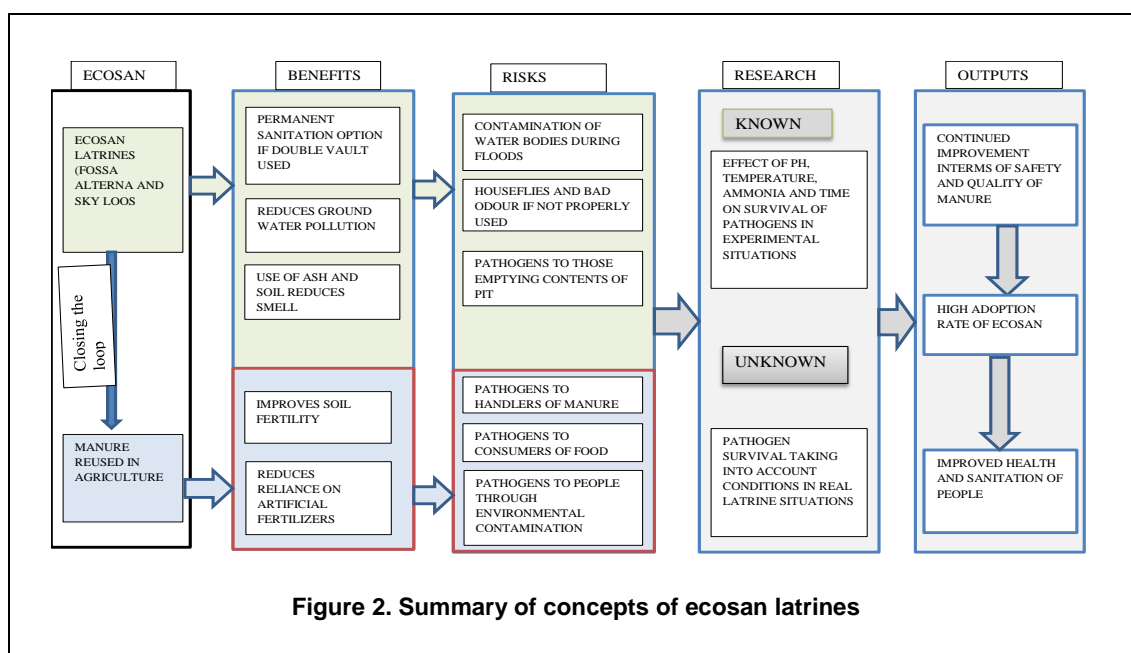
ECOSAN

ECOSAN LATRINES (FOSSA ALTERNA AND SKY LOOS

Closing the loop

MANURE REUSED IN AGRICULTURE

BENEFITS

PERMANENT SANITATION OPTION IF DOUBLE VAULT USED

REDUCES GROUND WATER POLLUTION

USE OF ASH AND SOIL REDUCES SMELL

IMPROVES SOIL FERTILITY

REDUCES RELIANCE ON ARTIFICIAL FERTILIZERS

RISKS

CONTAMINATION OF WATER BODIES DURING FLOODS

HOUSEFLIES AND BAD ODOUR IF NOT PROPERLY USED

PATHOGENS TO THOSE EMPTYING CONTENTS OF PIT

PATHOGENS TO HANDLERS OF MANURE

PATHOGENS TO CONSUMERS OF FOOD

PATHOGENS TO PEOPLE THROUGH ENVIRONMENTAL CONTAMINATION

RESEARCH

KNOWN

EFFECT OF PH, TEMPERATURE, AMMONIA AND TIME ON SURVIVAL OF PATHOGENS IN EXPERIMENTAL SITUATIONS

UNKNOWN

PATHOGEN SURVIVAL TAKING INTO ACCOUNT CONDITIONS IN REAL LATRINE SITUATIONS

OUTPUTS

CONTINUED IMPROVEMENT INTERMS OF SAFETY AND QUALITY OF MANURE

HIGH ADOPTION RATE OF ECOSAN

IMPROVED HEALTH AND SANITATION OF PEOPLE

Figure 2. Summary of concepts of ecosan latrines